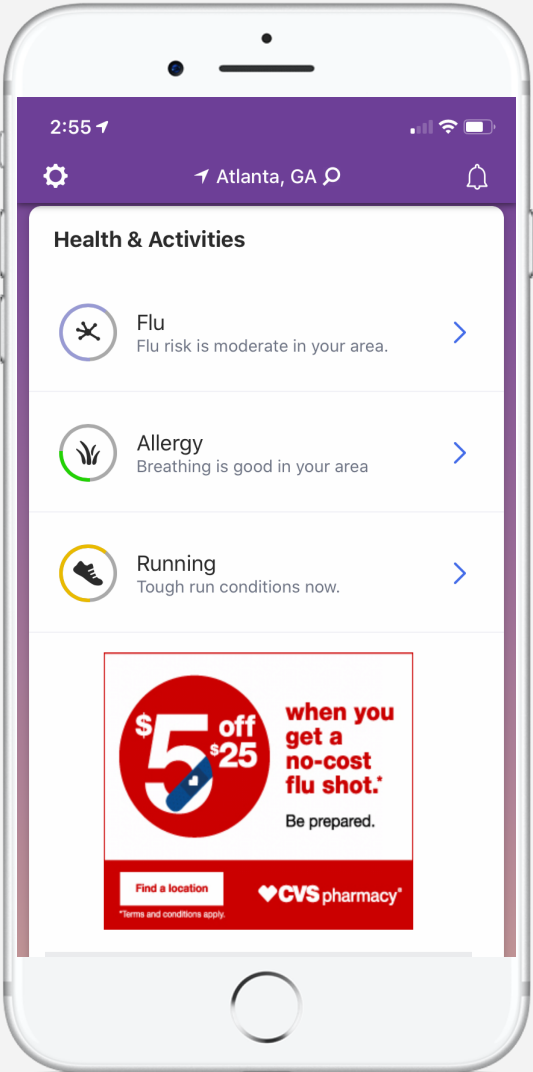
2:55

Atlanta, GA

Health & Activities

Flu
Flu risk is moderate in your area.

Allergy
Breathing is good in your area

Running
Tough run conditions now.

\$5 off \$25

when you get a no-cost flu shot.*

Be prepared.

Find a location

*Terms and conditions apply.

CVS pharmacy®